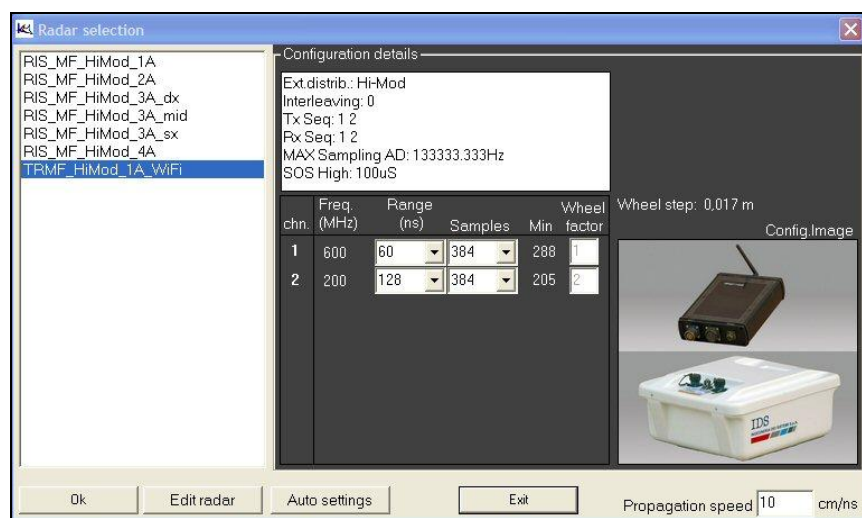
Radar selection

RIS_MF_HiMod_1A
RIS_MF_HiMod_2A
RIS_MF_HiMod_3A_dx
RIS_MF_HiMod_3A_mid
RIS_MF_HiMod_3A_sx
RIS_MF_HiMod_4A
TRMF_HiMod_1A_WiFi

Configuration details

Ext.distrib.: Hi-Mod
Interleaving: 0
Tx Seq: 1 2
Rx Seq: 1 2
MAX Sampling AD: 133333.333Hz
SOS High: 100uS

| chn. | Freq. (MHz) | Range (ns) | Samples | Min | Wheel factor |
|---|---|---|---|---|---|
| 1 | 600 | 60 | 384 | 288 | 1 |
| 2 | 200 | 128 | 384 | 205 | 2 |

Wheel step: 0,017 m

Config.Image

IDS

Ok
Edit radar
Auto settings
Exit
Propagation speed 10 cm/ns